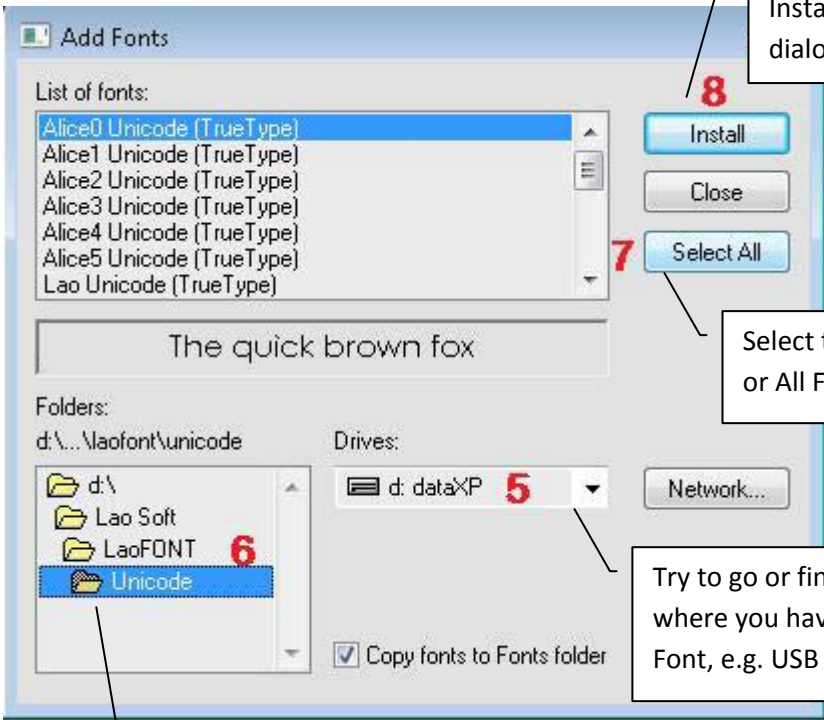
Insta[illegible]
dialo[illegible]

Add Fonts

List of fonts:

8

Alice0 Unicode (TrueType)
Alice1 Unicode (TrueType)
Alice2 Unicode (TrueType)
Alice3 Unicode (TrueType)
Alice4 Unicode (TrueType)
Alice5 Unicode (TrueType)
Lao Unicode (TrueType)

Install

Close

7

Select All

The quick brown fox

Select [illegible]
or All F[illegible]

Folders:
d:\...\laofont\unicode

Drives:

d:\
Lao Soft
LaoFONT
Unicode

6

d: dataXP

5

Network...

Copy fonts to Fonts folder

Try to go or fin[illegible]
where you hav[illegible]
Font, e.g. USB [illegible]